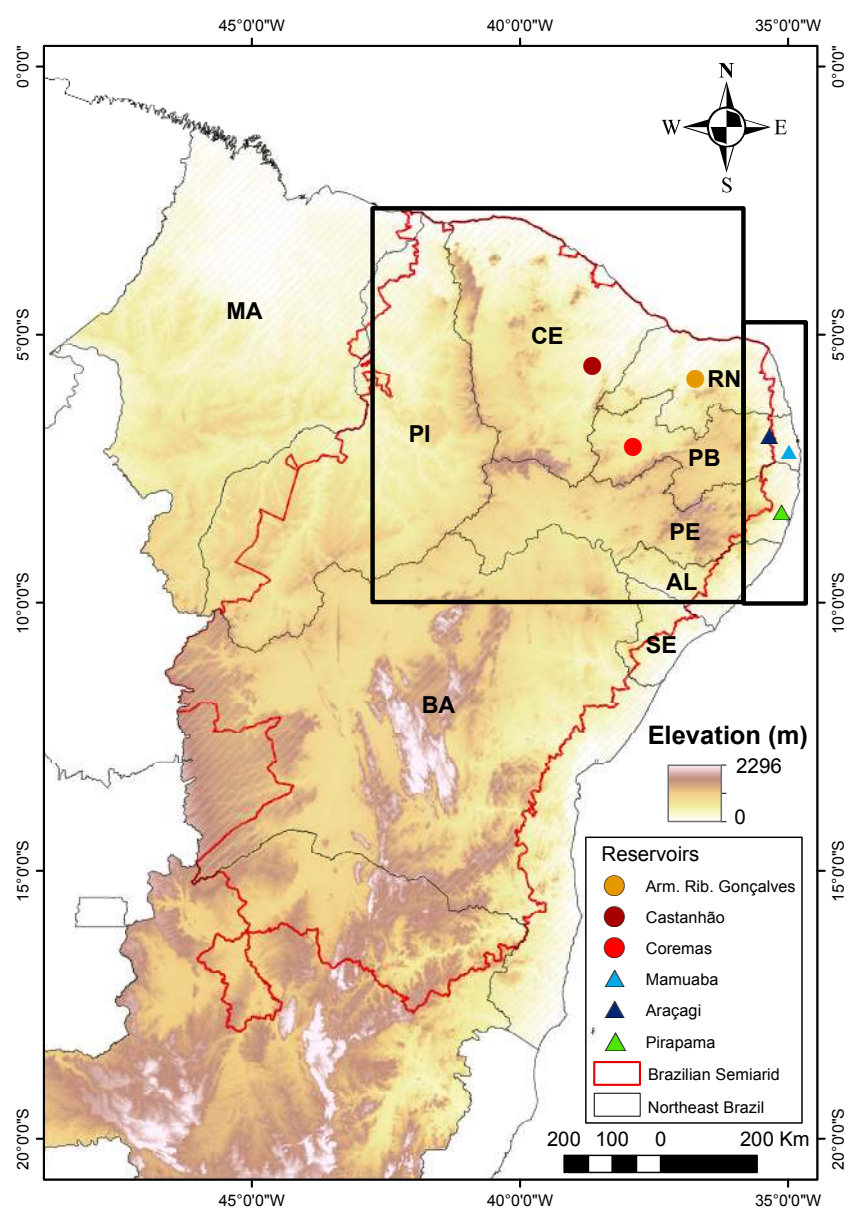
45°0'0"W
40°0'0"W
35°0'0"W

0°0'0"
5°0'0"S
10°0'0"S
15°0'0"S
20°0'0"S

0°0'0"
5°0'0"S
10°0'0"S
15°0'0"S
20°0'0"S

N
W
E
S

MA
CE
RN
PI
PB
PE
AL
SE
BA

Elevation (m)
2296
0

Reservoirs
Arm. Rib. Gonçalves
Castanhão
Coremas
Mamuaba
Araçagi
Pirapama
Brazilian Semiarid
Northeast Brazil

200 100 0 200 Km

45°0'0"W
40°0'0"W
35°0'0"W